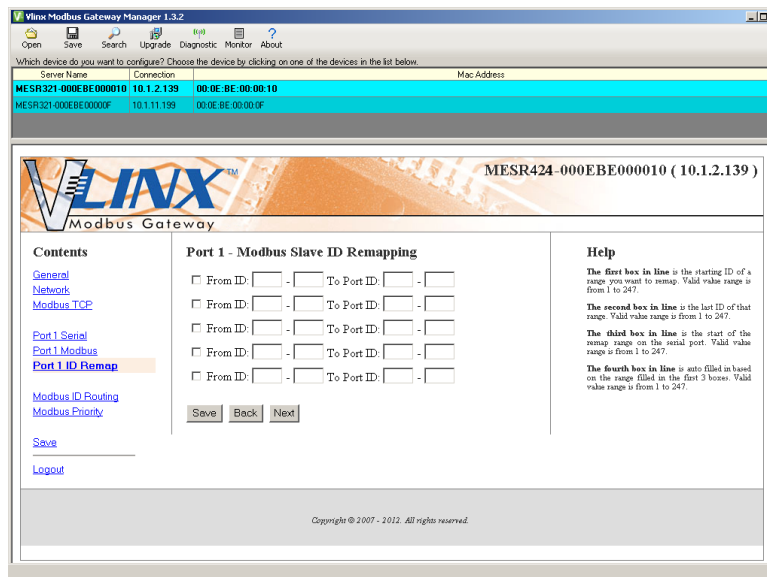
Vlinx Modbus Gateway Manager 1.3.2

Open Save Search Upgrade Diagnostic Monitor About

Which device do you want to configure? Choose the device by clicking on one of the devices in the list below.

| Server Name | Connection | Mac Address |
|---|---|---|
| MESR321-000EBE000010 | 10.1.2.139 | 00:0E:BE:00:00:10 |
| MESR321-000EBE00000F | 10.1.11.199 | 00:0E:BE:00:00:0F |

VLINX TM
Modbus Gateway

MESR424-000EBE000010 ( 10.1.2.139 )

Contents

General
Network
Modbus TCP

Port 1 Serial
Port 1 Modbus
Port 1 ID Remap

Modbus ID Routing
Modbus Priority

Save

Logout

Port 1 - Modbus Slave ID Remapping

From ID: - To Port ID: -
From ID: - To Port ID: -
From ID: - To Port ID: -
From ID: - To Port ID: -
From ID: - To Port ID: -

Save Back Next

Help

The first box in line is the starting ID of a range you want to remap. Valid value range is from 1 to 247.

The second box in line is the last ID of that range. Valid value range is from 1 to 247.

The third box in line is the start of the remap range on the serial port. Valid value range is from 1 to 247.

The fourth box in line is auto filled in based on the range filled in the first 3 boxes. Valid value range is from 1 to 247.

Copyright © 2007 - 2012. All rights reserved.